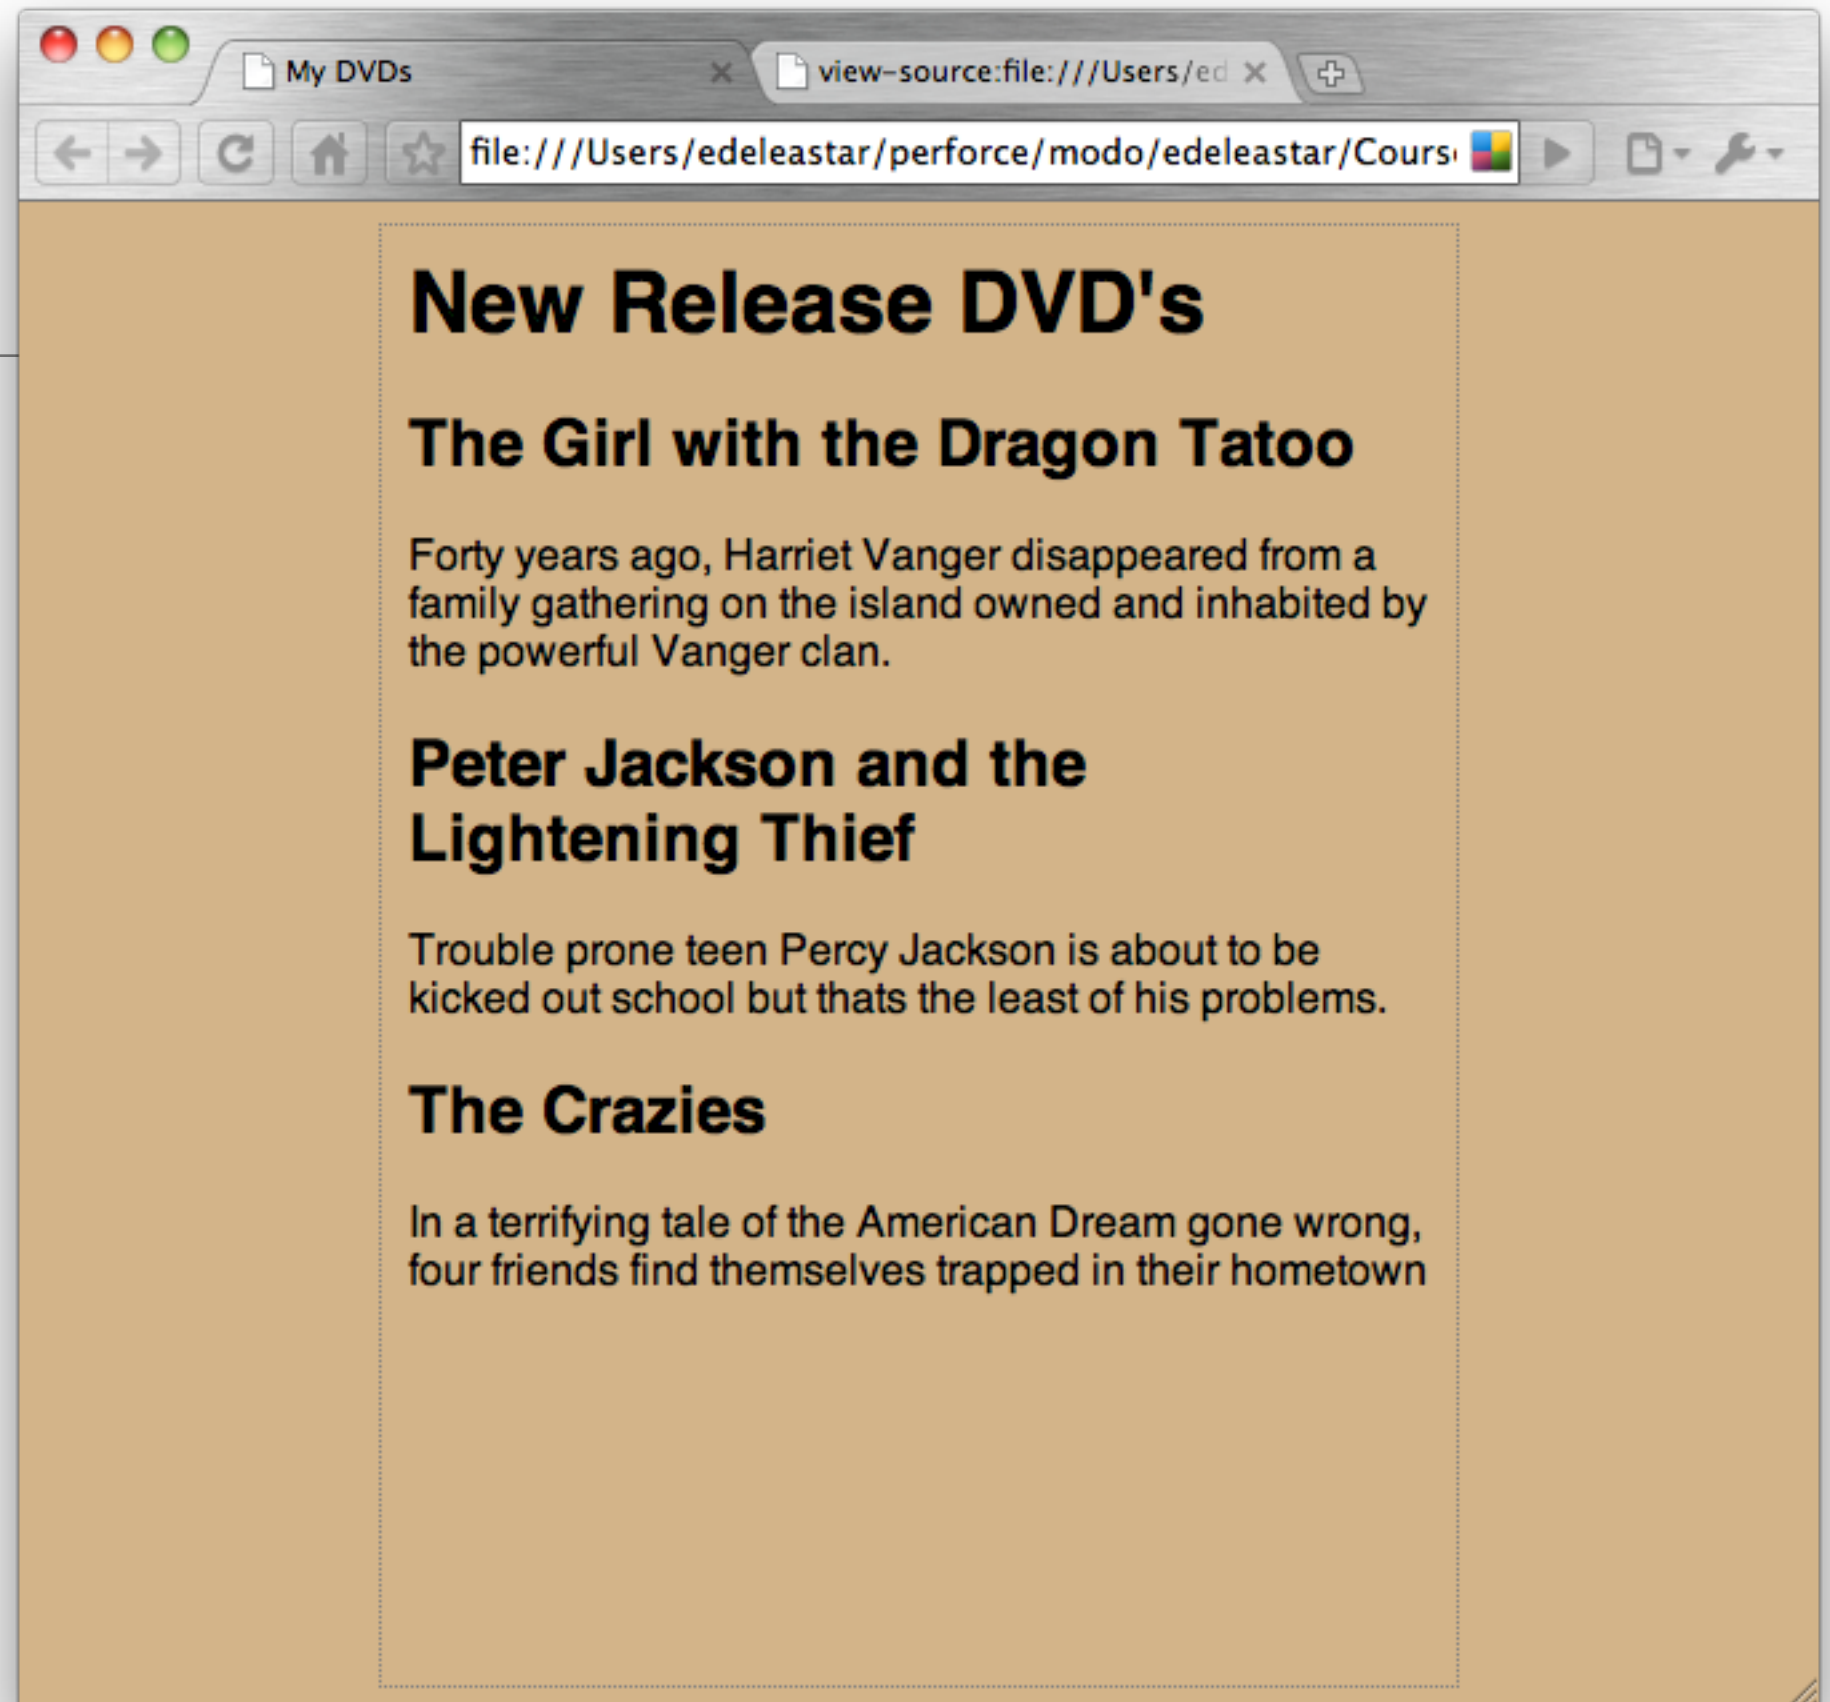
My DVDs

view-source:file:///Users/ed

file:///Users/edeleastar/perforce/modo/edeleastar/Cours

# New Release DVD's

## The Girl with the Dragon Tatoo

Forty years ago, Harriet Vanger disappeared from a family gathering on the island owned and inhabited by the powerful Vanger clan.

## Peter Jackson and the Lightening Thief

Trouble prone teen Percy Jackson is about to be kicked out school but thats the least of his problems.

## The Crazies

In a terrifying tale of the American Dream gone wrong, four friends find themselves trapped in their hometown